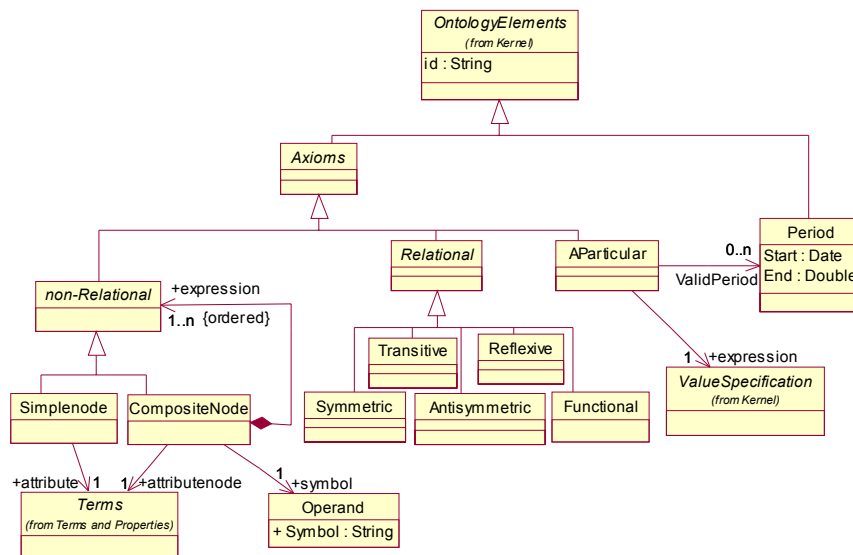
OntologyElements
(from Kernel)
id : String

Axioms

Period
Start : Date
End : Double

0..n
ValidPeriod

non-Relational
+expression
1..n {ordered}

Relational

AParticular

Transitive

Reflexive

Symmetric

Antisymmetric

Functional

1 +expression
ValueSpecification
(from Kernel)

Simplenode

CompositeNode

+attribute 1
1 +attributenode
Terms
(from Terms and Properties)

1 +symbol
Operand
+ Symbol : String